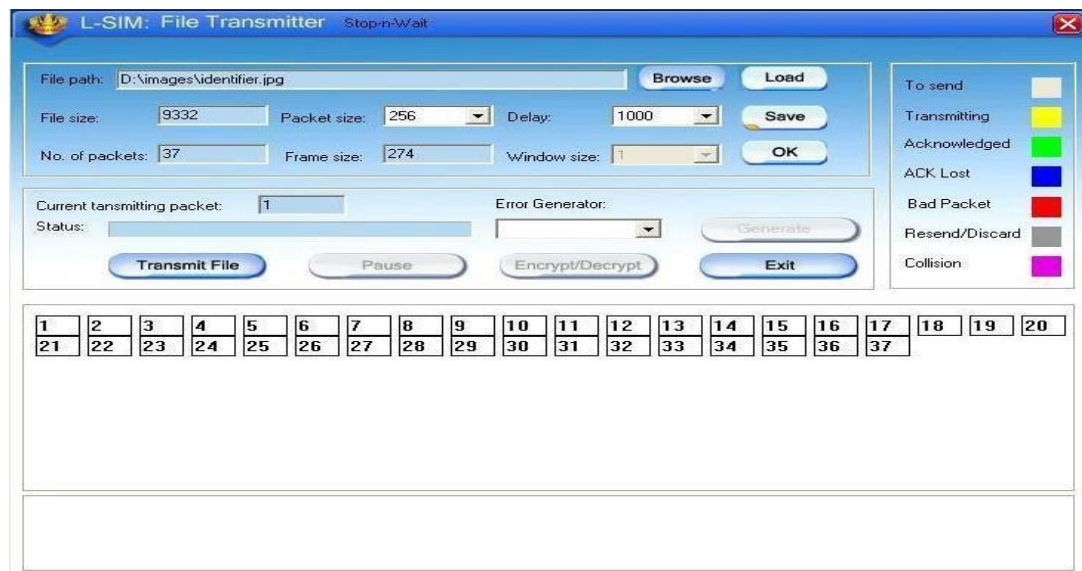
L-SIM: File Transmitter Stop-n-Wait

File path: D:\images\identifier.jpg
Browse
Load

File size: 9332
Packet size: 256
Delay: 1000
Save

No. of packets: 37
Frame size: 274
Window size: 1
OK

To send
Transmitting
Acknowledged
ACK Lost
Bad Packet
Resend/Discard
Collision

Current tansmitting packet: 1
Status:
Error Generator:
Generate

Transmit File
Pause
Encrypt/Decrypt
Exit

1 2 3 4 5 6 7 8 9 10 11 12 13 14 15 16 17 18 19 20
21 22 23 24 25 26 27 28 29 30 31 32 33 34 35 36 37